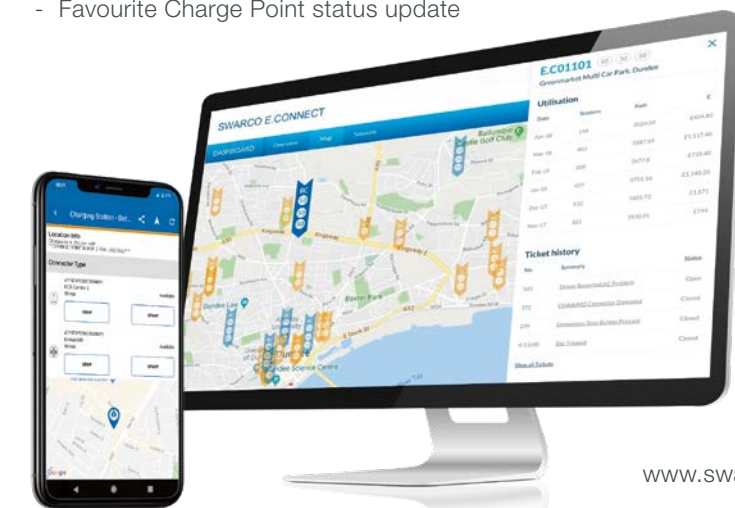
- Favourite Charge Point status update

SWARCO E.CONNECT

DASHBOARD Overview Map Sessions

E.C01101

Greenmarket Multi Car Park, Dundee

Utilisation

| Date | Sessions | Kwh | £ |
|---|---|---|---|
| Apr-18 | 134 | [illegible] | £424.80 |
| Mar-18 | 402 | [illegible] | £1,117.40 |
| Feb-18 | 309 | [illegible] | £710.40 |
| Jan-18 | 457 | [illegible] | £1,140.20 |
| Dec-17 | 112 | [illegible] | £1,071 |
| Nov-17 | 331 | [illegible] | £744 |

Ticket history

| No. | Summary | Status |
|---|---|---|
| 161 | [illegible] | Open |
| 172 | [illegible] | Closed |
| 299 | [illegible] | Closed |
| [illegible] | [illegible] | Closed |

View all Tickets

Ballumbie Castle Golf Club

Dundee Law

Baxter Park

Dundee Science Centre

Charging Station - Det...

Location Info

Connector Type

Google

www.swa